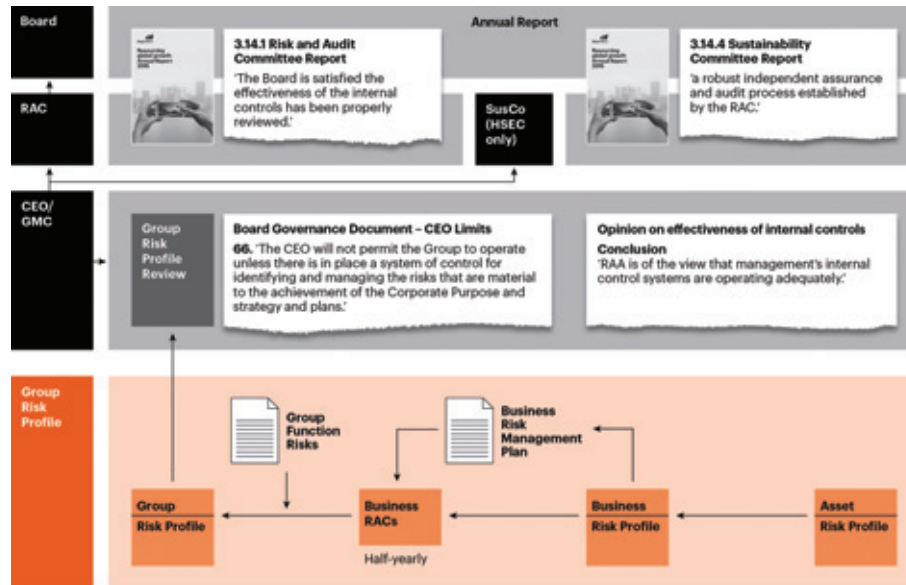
Board

Annual Report

3.14.1 Risk and Audit Committee Report

'The Board is satisfied the effectiveness of the internal controls has been properly reviewed.'

3.14.4 Sustainability Committee Report

'a robust independent assurance and audit process established by the RAC.'

RAC

SusCo (HSEC only)

CEO/ GMC

Group Risk Profile Review

Board Governance Document – CEO Limits

66. 'The CEO will not permit the Group to operate unless there is in place a system of control for identifying and managing the risks that are material to the achievement of the Corporate Purpose and strategy and plans.'

Opinion on effectiveness of internal controls

Conclusion

'RAA is of the view that management's internal control systems are operating adequately.'

Group Risk Profile

Group Function Risks

Business Risk Management Plan

Group Risk Profile

Business RACs

Half-yearly

Business Risk Profile

Asset Risk Profile